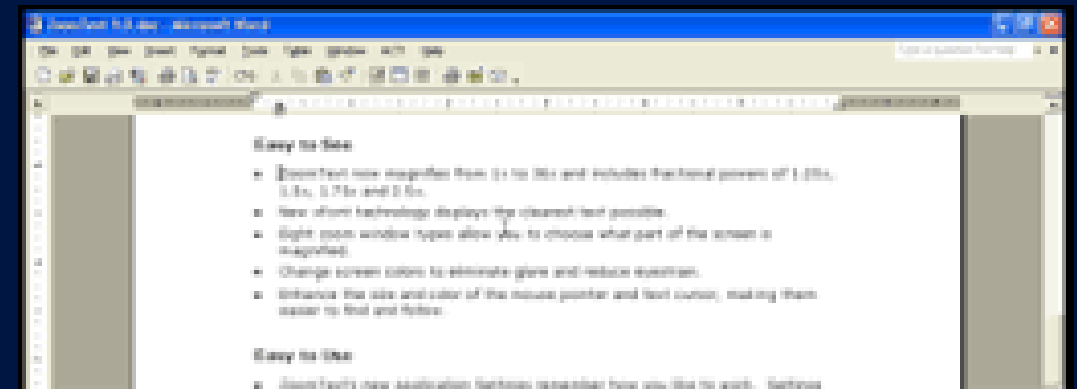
ZoomText 9.0.doc - Microsoft Word

File Edit View Insert Format Tools Table Window ACT! Help

Type a question for help

Easy to See:

- ZoomText now magnifies from 1x to 36x and includes fractional powers of 1.25x, 1.5x, 1.75x and 2.5x.
- New xFont technology displays the clearest text possible.
- Eight zoom window types allow you to choose what part of the screen is magnified.
- Change screen colors to eliminate glare and reduce eyestrain.
- Enhance the size and color of the mouse pointer and text cursor, making them easier to find and follow.

Easy to Use:

- ZoomText's new Application Settings remember how you like to work. Settings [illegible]